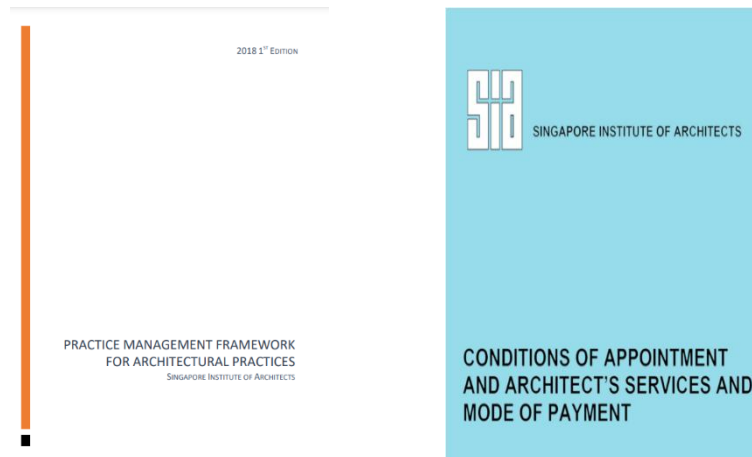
2018 1$^{ST}$ EDITION

PRACTICE MANAGEMENT FRAMEWORK FOR ARCHITECTURAL PRACTICES
SINGAPORE INSTITUTE OF ARCHITECTS

SIA

SINGAPORE INSTITUTE OF ARCHITECTS

CONDITIONS OF APPOINTMENT AND ARCHITECT'S SERVICES AND MODE OF PAYMENT